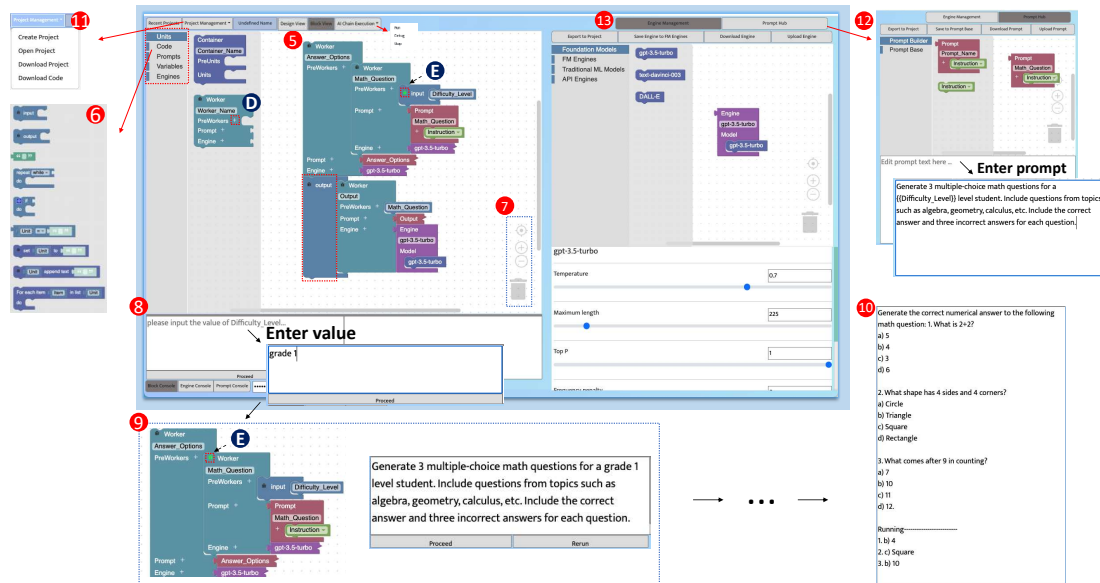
Project Management ▾ 11
Create Project
Open Project
Download Project
Download Code

6
input
output
repeat while
Unit to
set Unit to
Unit append text
For each item item in list Unit

Recent Projects ▾ Project Management ▾ Undefined Name Design View Block View AI Chain Execution ▾
Run
Debug
Stop

Units
Code
Prompts
Variables
Engines

Container
Container_Name
PreUnits
Units

Worker
Worker_Name D
PreWorkers +
Prompt +
Engine +

5
Worker
Answer_Options
PreWorkers +
Worker
Math_Question
PreWorkers + E
input Difficulty_Level
Prompt +
Prompt
Math_Question
+ Instruction
Engine
gpt-3.5-turbo
Prompt +
Answer_Options
Engine +
gpt-3.5-turbo

output
Worker
Output
PreWorkers + Math_Question
Prompt +
Output
Engine +
Engine
gpt-3.5-turbo
Model
gpt-3.5-turbo

7

8
please input the value of Difficulty_Level
Enter value
grade 1
Proceed
Proceed
Block Console Engine Console Prompt Console

13
Engine Management Prompt Hub
Export to Project Save Engine to FM Engines Download Engine Upload Engine
Foundation Models
FM Engines
Traditional ML Models
API Engines
gpt-3.5-turbo
text-davinci-003
DALL-E
Engine
gpt-3.5-turbo
Model
gpt-3.5-turbo
gpt-3.5-turbo
Temperature 0.7
Maximum length 225
Top P 1
Frequency penalty

12
Engine Management Prompt Hub
Export to Project Save to Prompt Base Download Prompt Upload Prompt
Prompt Builder
Prompt Base
Prompt
Prompt_Name
+ Instruction
Instruction
Prompt
Math_Question
+ Instruction
Edit prompt text here ...
Enter prompt
Generate 3 multiple-choice math questions for a {{Difficulty_Level}} level student. Include questions from topics such as algebra, geometry, calculus, etc. Include the correct answer and three incorrect answers for each question.

9
Worker
Answer_Options
PreWorkers + E
Worker
Math_Question
PreWorkers +
input Difficulty_Level
Prompt +
Prompt
Math_Question
+ Instruction
Engine +
gpt-3.5-turbo
Prompt +
Answer_Options
Engine +
gpt-3.5-turbo

Generate 3 multiple-choice math questions for a grade 1 level student. Include questions from topics such as algebra, geometry, calculus, etc. Include the correct answer and three incorrect answers for each question.
Proceed Rerun

...

10
Generate the correct numerical answer to the following math question: 1. What is 2+2?
a) 5
b) 4
c) 3
d) 6

2. What shape has 4 sides and 4 corners?
a) Circle
b) Triangle
c) Square
d) Rectangle

3. What comes after 9 in counting?
a) 7
b) 10
c) 11
d) 12.

Running-----------------------
1. b) 4
2. c) Square
3. b) 10